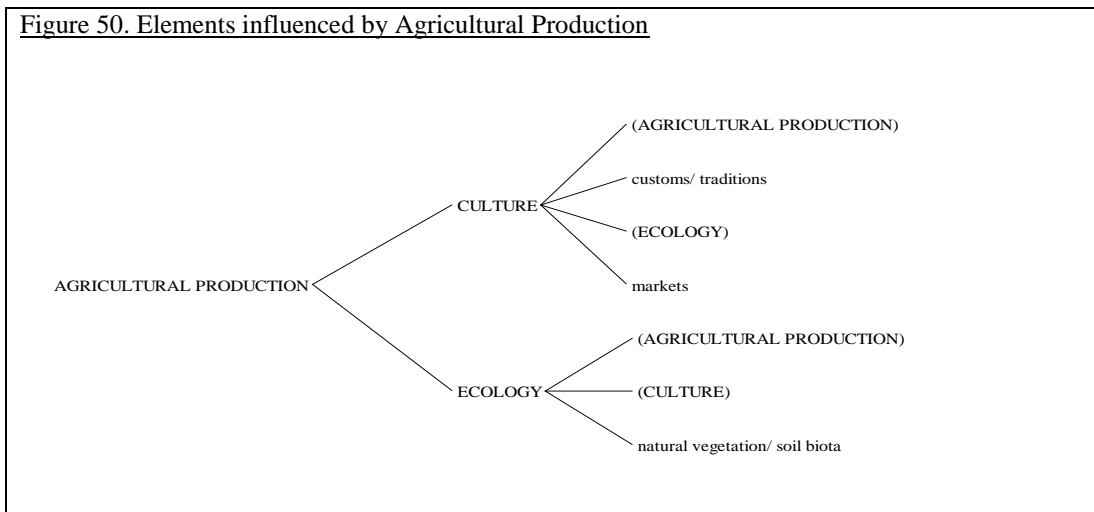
Figure 50. Elements influenced by Agricultural Production

AGRICULTURAL PRODUCTION

CULTURE

(AGRICULTURAL PRODUCTION)

customs/ traditions

(ECOLOGY)

markets

ECOLOGY

(AGRICULTURAL PRODUCTION)

(CULTURE)

natural vegetation/ soil biota